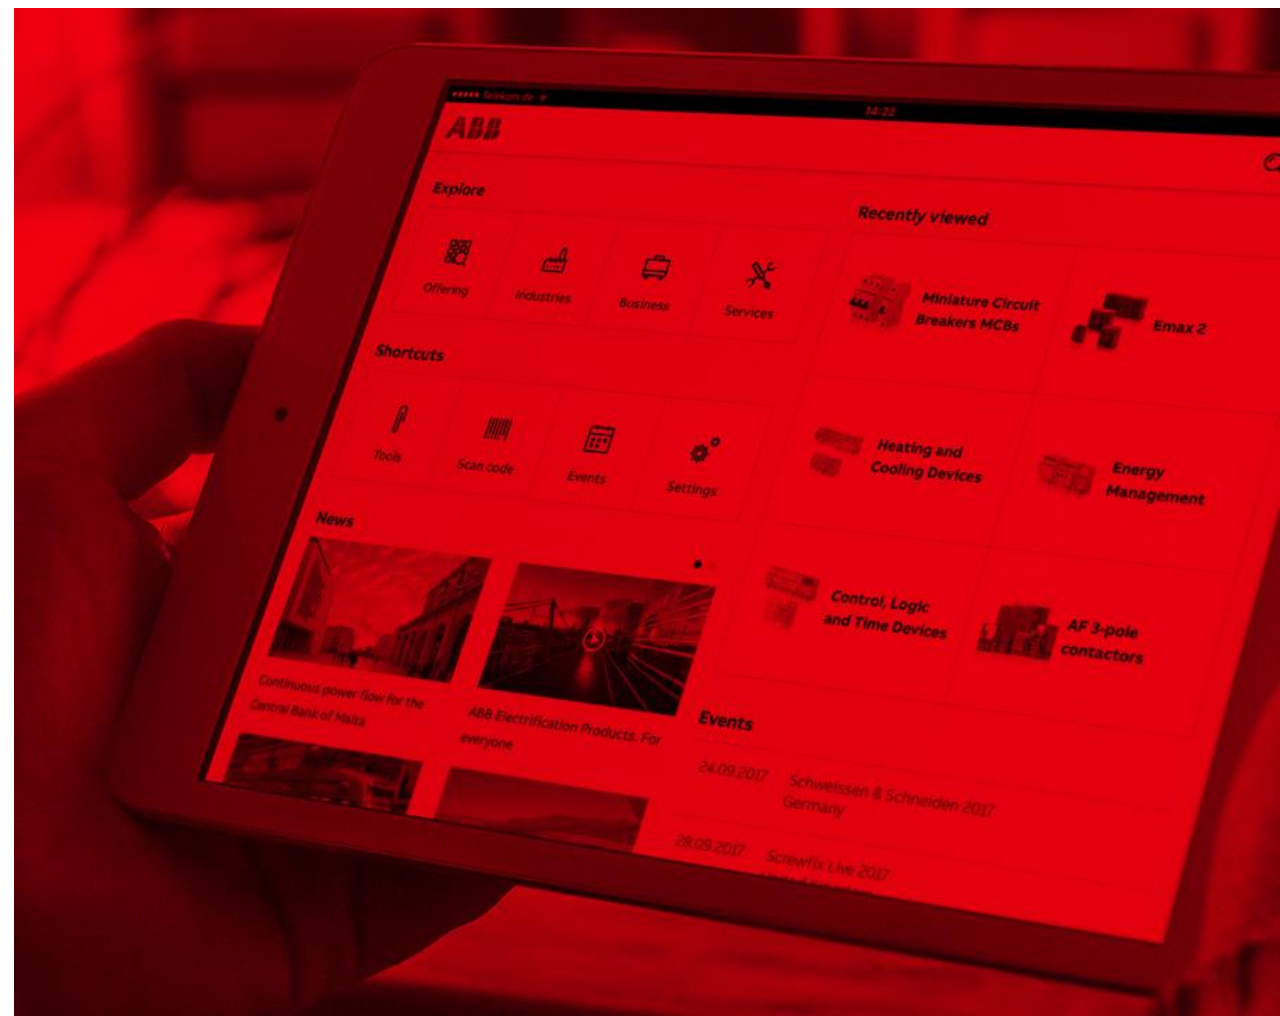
●●●●● Telekom.de

14:22

ABB

Explore

Offering

Industries

Business

Services

Recently viewed

Miniature Circuit Breakers MCBs

Emax 2

Shortcuts

Tools

Scan code

Events

Settings

Heating and Cooling Devices

Energy Management

News

Control, Logic and Time Devices

AF 3-pole contactors

Continuous power flow for the Central Bank of Malta

ABB Electrification Products. For everyone

Events

24.09.2017 Schweissen & Schneiden 2017 Germany

28.09.2017 Screwfix Live 2017